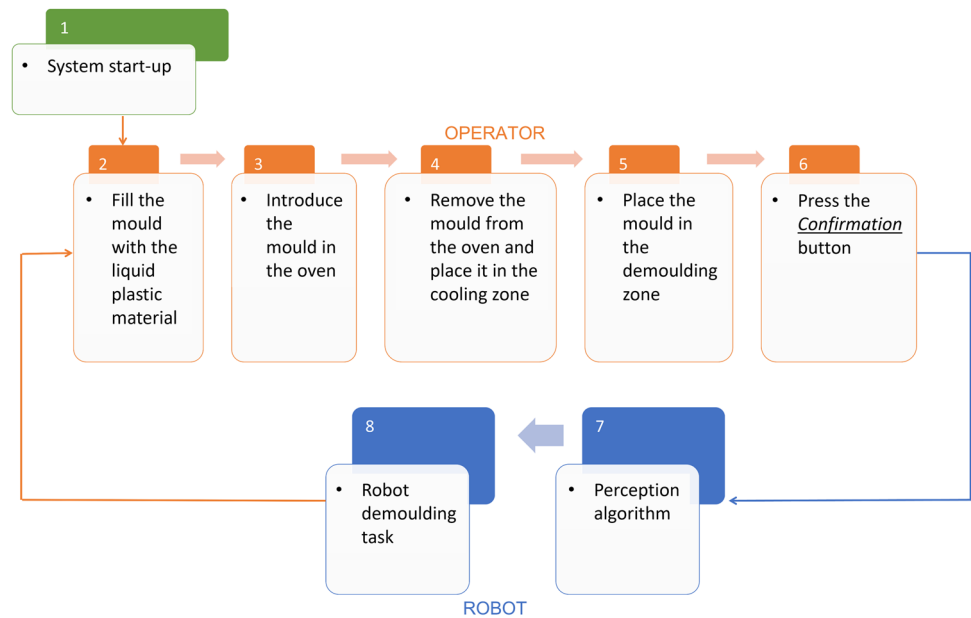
1

• System start-up

OPERATOR

2

• Fill the mould with the liquid plastic material

3

• Introduce the mould in the oven

4

• Remove the mould from the oven and place it in the cooling zone

5

• Place the mould in the demoulding zone

6

• Press the *Confirmation* button

8

• Robot demoulding task

7

• Perception algorithm

ROBOT